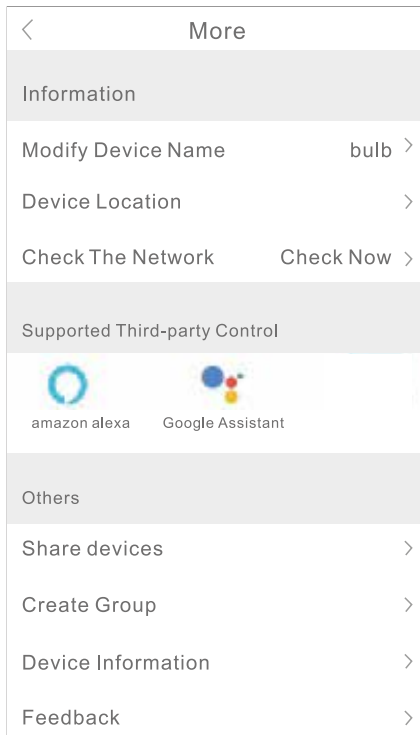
<

More

Information

Modify Device Name bulb >

Device Location >

Check The Network Check Now >

Supported Third-party Control

amazon alexa

Google Assistant

Others

Share devices >

Create Group >

Device Information >

Feedback >